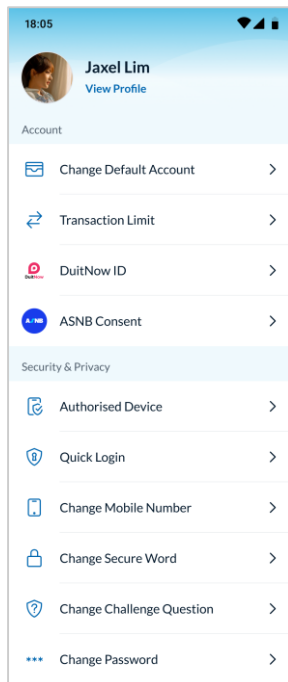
18:05

Jaxel Lim
View Profile

Account

Change Default Account

Transaction Limit

DuitNow ID

A/NB ASNB Consent

Security & Privacy

Authorised Device

Quick Login

Change Mobile Number

Change Secure Word

Change Challenge Question

*** Change Password